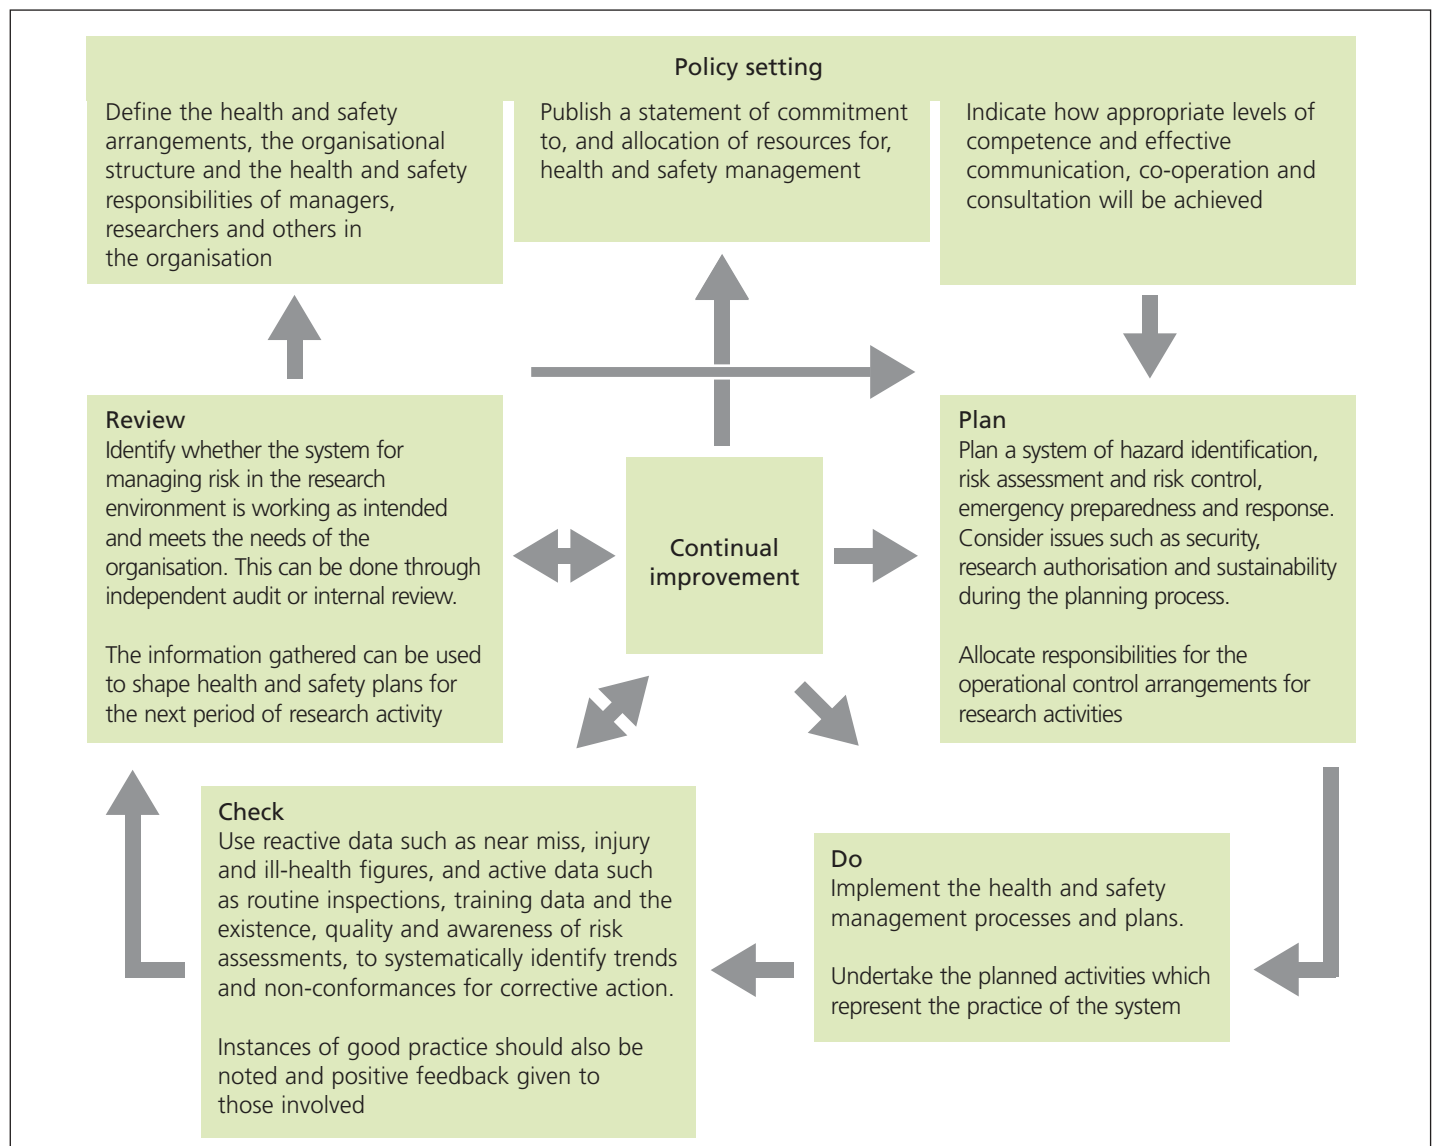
Policy setting

Define the health and safety arrangements, the organisational structure and the health and safety responsibilities of managers, researchers and others in the organisation

Publish a statement of commitment to, and allocation of resources for, health and safety management

Indicate how appropriate levels of competence and effective communication, co-operation and consultation will be achieved

Review
Identify whether the system for managing risk in the research environment is working as intended and meets the needs of the organisation. This can be done through independent audit or internal review.

The information gathered can be used to shape health and safety plans for the next period of research activity

Continual improvement

Plan
Plan a system of hazard identification, risk assessment and risk control, emergency preparedness and response. Consider issues such as security, research authorisation and sustainability during the planning process.

Allocate responsibilities for the operational control arrangements for research activities

Check
Use reactive data such as near miss, injury and ill-health figures, and active data such as routine inspections, training data and the existence, quality and awareness of risk assessments, to systematically identify trends and non-conformances for corrective action.

Instances of good practice should also be noted and positive feedback given to those involved

Do
Implement the health and safety management processes and plans.

Undertake the planned activities which represent the practice of the system